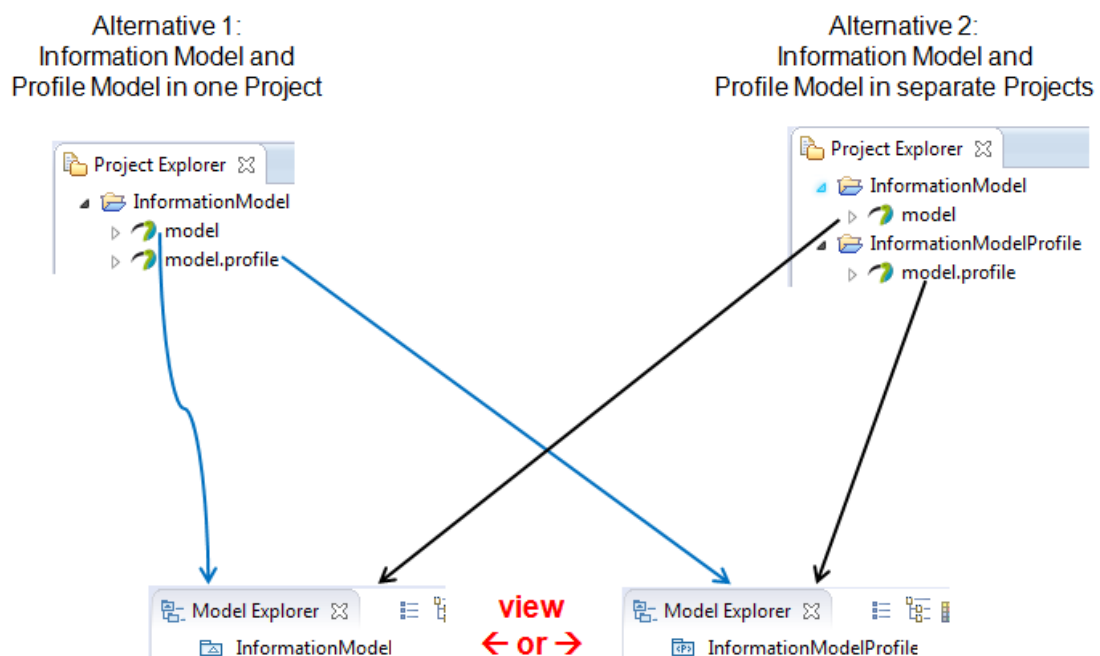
Alternative 1:
Information Model and
Profile Model in one Project

Alternative 2:
Information Model and
Profile Model in separate Projects

Project Explorer
InformationModel
model
model.profile

Project Explorer
InformationModel
model
InformationModelProfile
model.profile

Model Explorer
InformationModel

view
← or →

Model Explorer
InformationModelProfile